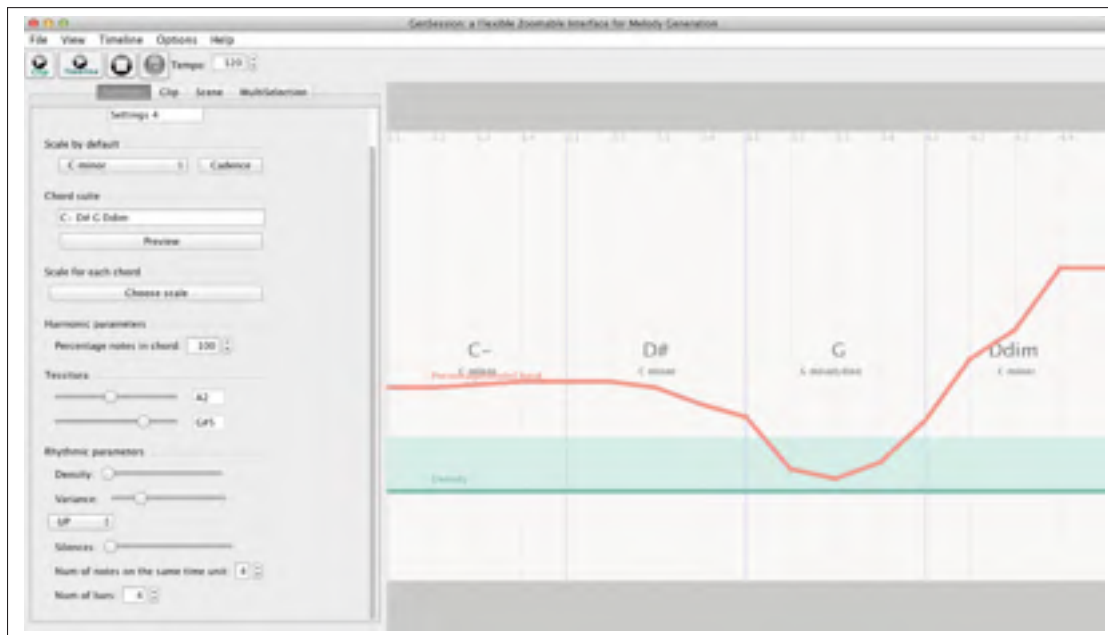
GenSession: a Flexible Zoomable Interface for Melody Generation

File View Timeline Options Help

Clip Timeline Tempo: 120

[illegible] Clip Scene MultiSelection

Settings 4

Scale by default

C minor Cadence

Chord suite

C- D# G Ddim

Preview

Scale for each chord

Choose scale

Harmonic parameters

Percentage notes in chord: 100

Tessitura

A2

G#5

Rhythmic parameters

Density:

Variance:

UP

Silences:

Num of notes on the same time unit: 4

Num of lian: 6

C-
C minor

D#
C minor

G
G mixolydian

Ddim
C minor

Percentage notes in chord

Density